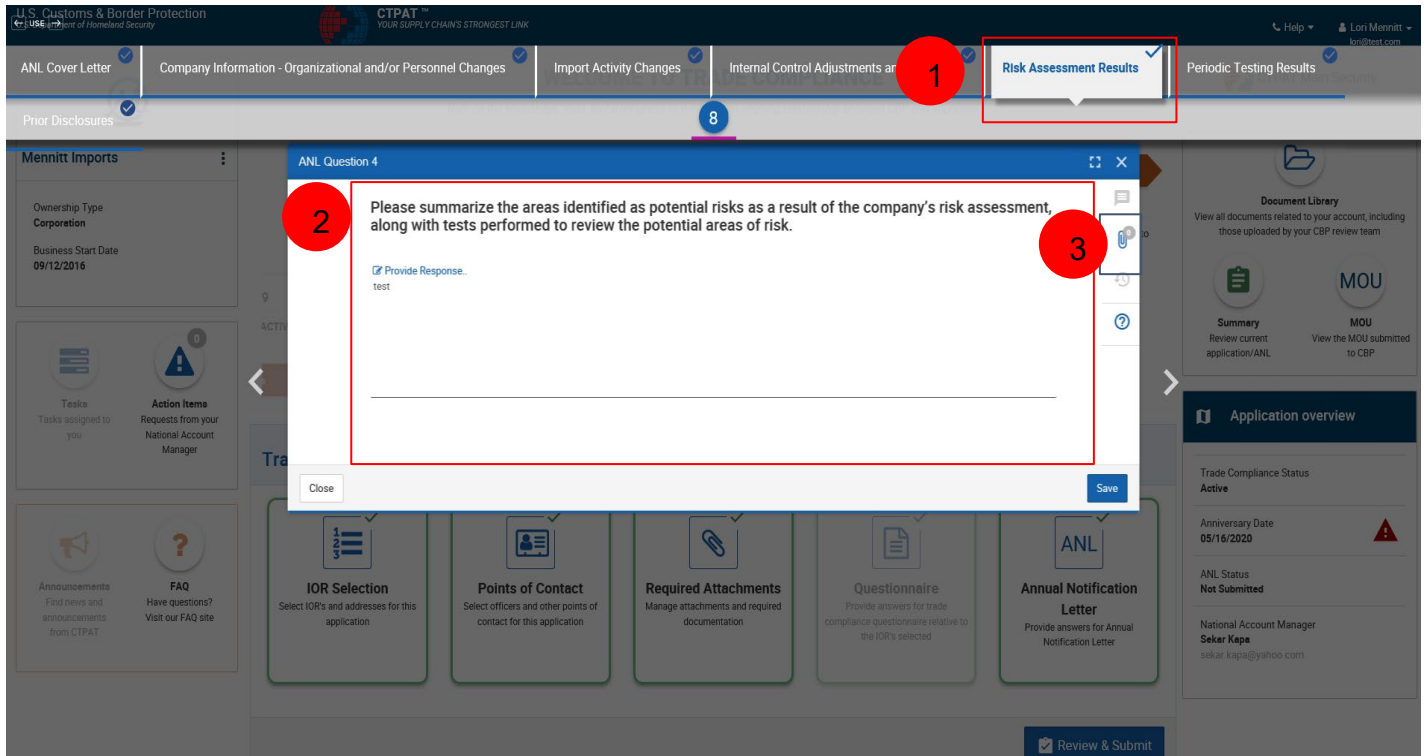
U.S. Customs & Border Protection
USE
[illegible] of Homeland Security
CTPAT ™
YOUR SUPPLY CHAIN'S STRONGEST LINK
Help ▾
Lori Mennitt ▾
lori@test.com

ANL Cover Letter
Company Information - Organizational and/or Personnel Changes
Import Activity Changes
Internal Control Adjustments an
1
Risk Assessment Results
Periodic Testing Results
Prior Disclosures
8

Mennitt Imports
Ownership Type
Corporation
Business Start Date
09/12/2016

Tasks
Tasks assigned to you
0
Action Items
Requests from your National Account Manager

Announcements
Find news and announcements from CTPAT
FAQ
Have questions? Visit our FAQ site

ANL Question 4
2
Please summarize the areas identified as potential risks as a result of the company's risk assessment, along with tests performed to review the potential areas of risk.
3
Provide Response..
test
Close
Save

Tra

IOR Selection
Select IOR's and addresses for this application
Points of Contact
Select officers and other points of contact for this application
Required Attachments
Manage attachments and required documentation
Questionnaire
Provide answers for trade compliance questionnaire relative to the IOR's selected
ANL
Annual Notification Letter
Provide answers for Annual Notification Letter

Review & Submit

Document Library
View all documents related to your account, including those uploaded by your CBP review team
Summary
Review current application/ANL
MOU
MOU
View the MOU submitted to CBP

Application overview
Trade Compliance Status
Active
Anniversary Date
05/16/2020
ANL Status
Not Submitted
National Account Manager
Sekar Kapa
sekar.kapa@yahoo.com